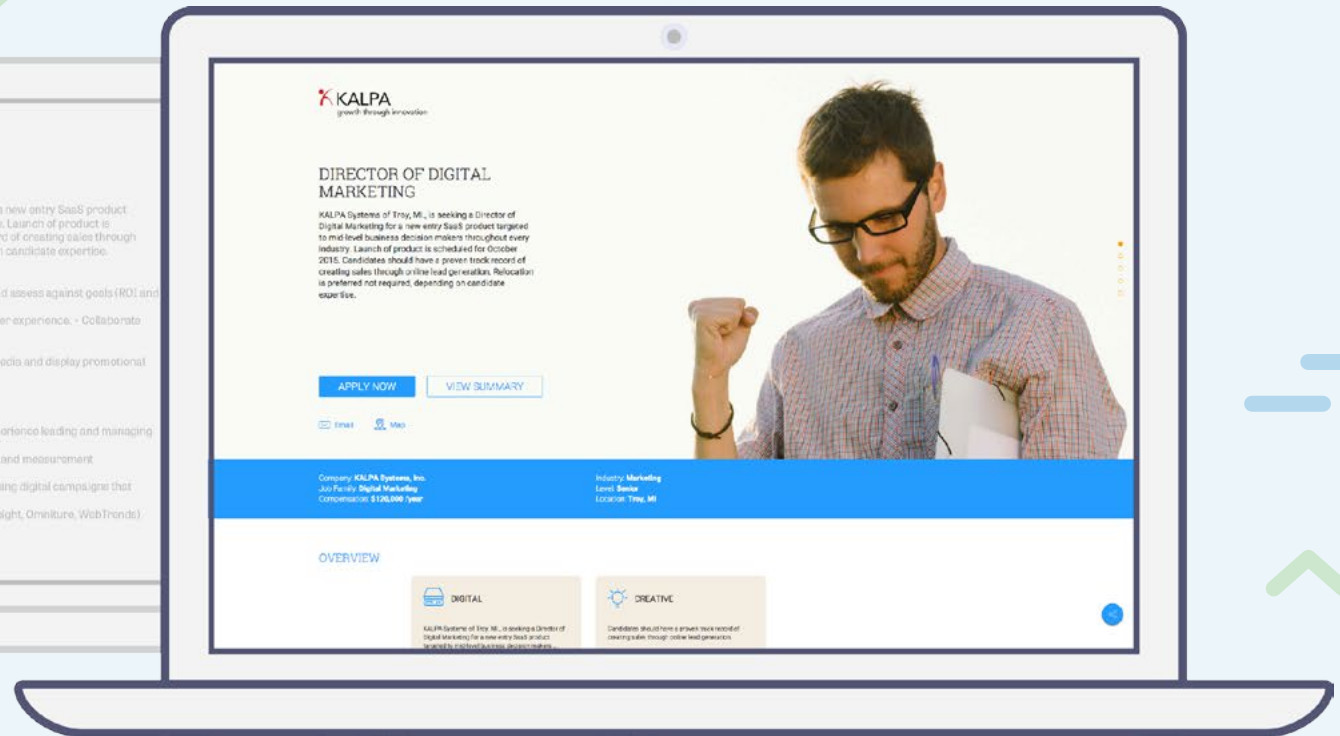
a new entry SaaS product . Launch of product is d of creating sales through n candidate expertise.

d assess against goals (ROI and

er experience. - Collaborate

edia and display promotional

perience leading and managing

and measurement

ing digital campaigns that

ight, Omniture, WebTrends)

KALPA
growth through innovation

DIRECTOR OF DIGITAL MARKETING

KALPA Systems of Troy, MI., is seeking a Director of Digital Marketing for a new entry SaaS product targeted to mid-level business decision makers throughout every industry. Launch of product is scheduled for October 2015. Candidates should have a proven track record of creating sales through online lead generation. Relocation is preferred not required, depending on candidate expertise.

APPLY NOW

VIEW SUMMARY

Email

Map

Company: KALPA Systems, Inc.
Job Family: Digital Marketing
Compensation: $120,000 /year

Industry: Marketing
Level: Senior
Location: Troy, MI

OVERVIEW

DIGITAL

KALPA Systems of Troy, MI., is seeking a Director of Digital Marketing for a new entry SaaS product targeted to mid-level business decision makers ...

CREATIVE

Candidates should have a proven track record of creating sales through online lead generation.